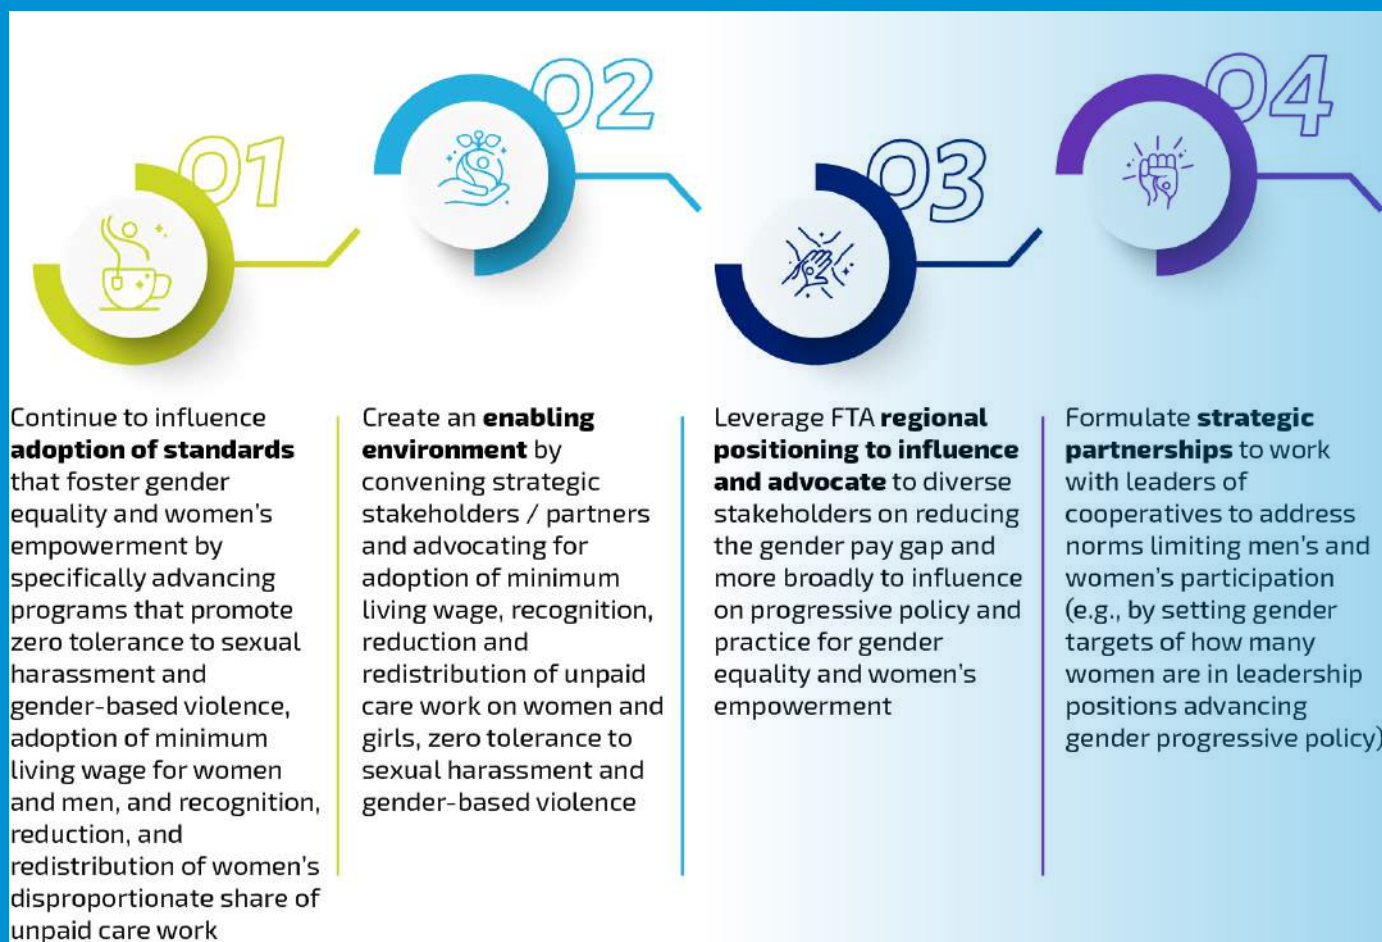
01

02

03

04

Continue to influence **adoption of standards** that foster gender equality and women's empowerment by specifically advancing programs that promote zero tolerance to sexual harassment and gender-based violence, adoption of minimum living wage for women and men, and recognition, reduction, and redistribution of women's disproportionate share of unpaid care work

Create an **enabling environment** by convening strategic stakeholders / partners and advocating for adoption of minimum living wage, recognition, reduction and redistribution of unpaid care work on women and girls, zero tolerance to sexual harassment and gender-based violence

Leverage FTA **regional positioning to influence and advocate** to diverse stakeholders on reducing the gender pay gap and more broadly to influence on progressive policy and practice for gender equality and women's empowerment

Formulate **strategic partnerships** to work with leaders of cooperatives to address norms limiting men's and women's participation (e.g., by setting gender targets of how many women are in leadership positions advancing gender progressive policy)